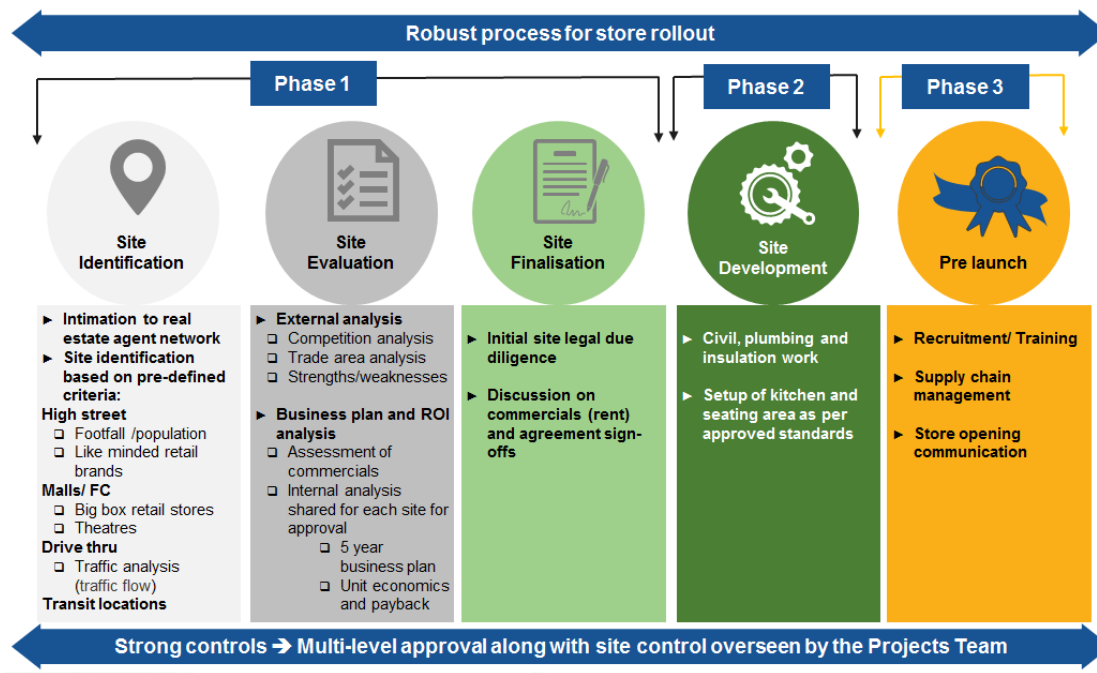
Robust process for store rollout

Phase 1

Phase 2

Phase 3

Site Identification

Site Evaluation

Site Finalisation

Site Development

Pre launch

► Intimation to real estate agent network
► Site identification based on pre-defined criteria:
High street
❑ Footfall /population
❑ Like minded retail brands
Malls/ FC
❑ Big box retail stores
❑ Theatres
Drive thru
❑ Traffic analysis (traffic flow)
Transit locations

► External analysis
❑ Competition analysis
❑ Trade area analysis
❑ Strengths/weaknesses
► Business plan and ROI analysis
❑ Assessment of commercials
❑ Internal analysis shared for each site for approval
❑ 5 year business plan
❑ Unit economics and payback

► Initial site legal due diligence
► Discussion on commercials (rent) and agreement sign-offs

► Civil, plumbing and insulation work
► Setup of kitchen and seating area as per approved standards

► Recruitment/ Training
► Supply chain management
► Store opening communication

Strong controls ➔ Multi-level approval along with site control overseen by the Projects Team